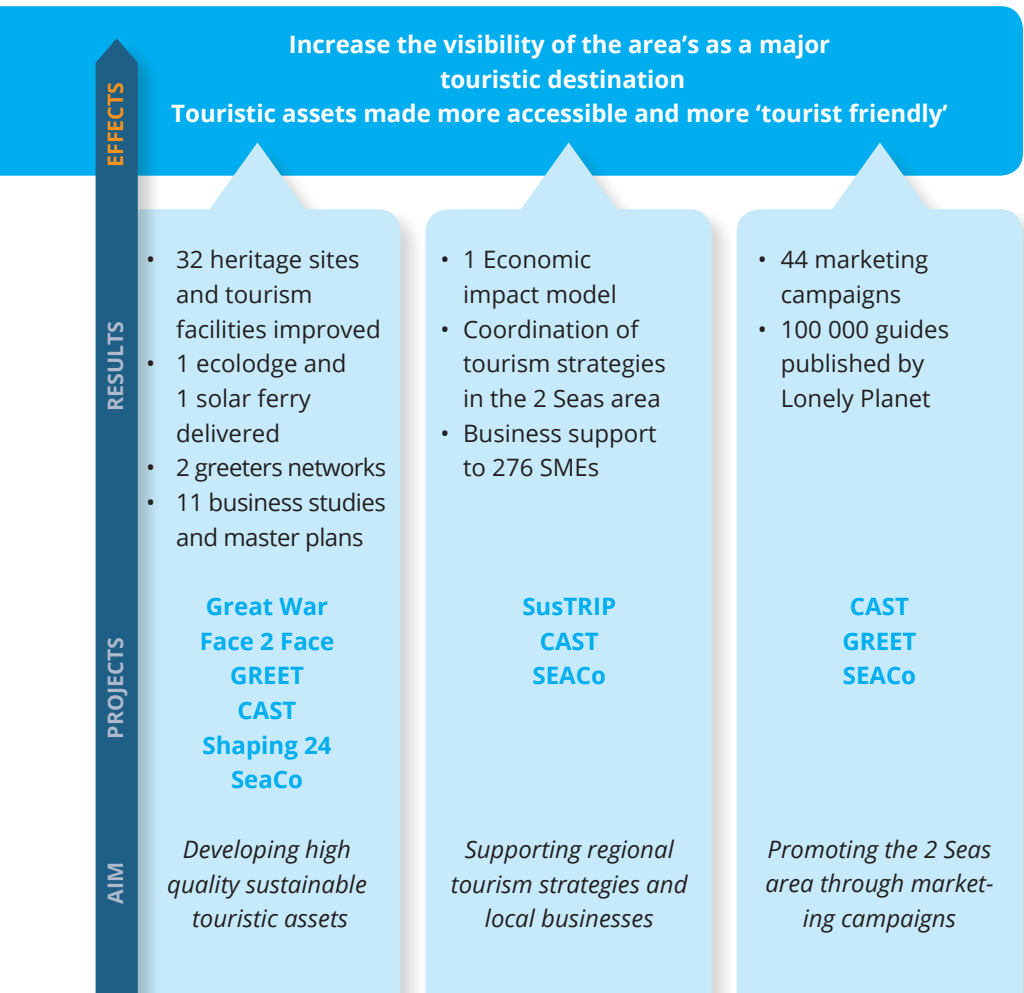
EFFECTS

Increase the visibility of the area's as a major touristic destination
Touristic assets made more accessible and more 'tourist friendly'

RESULTS

- 32 heritage sites and tourism facilities improved
- 1 ecolodge and 1 solar ferry delivered
- 2 greeters networks
- 11 business studies and master plans

- 1 Economic impact model
- Coordination of tourism strategies in the 2 Seas area
- Business support to 276 SMEs

- 44 marketing campaigns
- 100 000 guides published by Lonely Planet

PROJECTS

Great War
Face 2 Face
GREET
CAST
Shaping 24
SeaCo

SusTRIP
CAST
SEACo

CAST
GREET
SEACo

AIM

Developing high quality sustainable touristic assets

Supporting regional tourism strategies and local businesses

Promoting the 2 Seas area through marketing campaigns